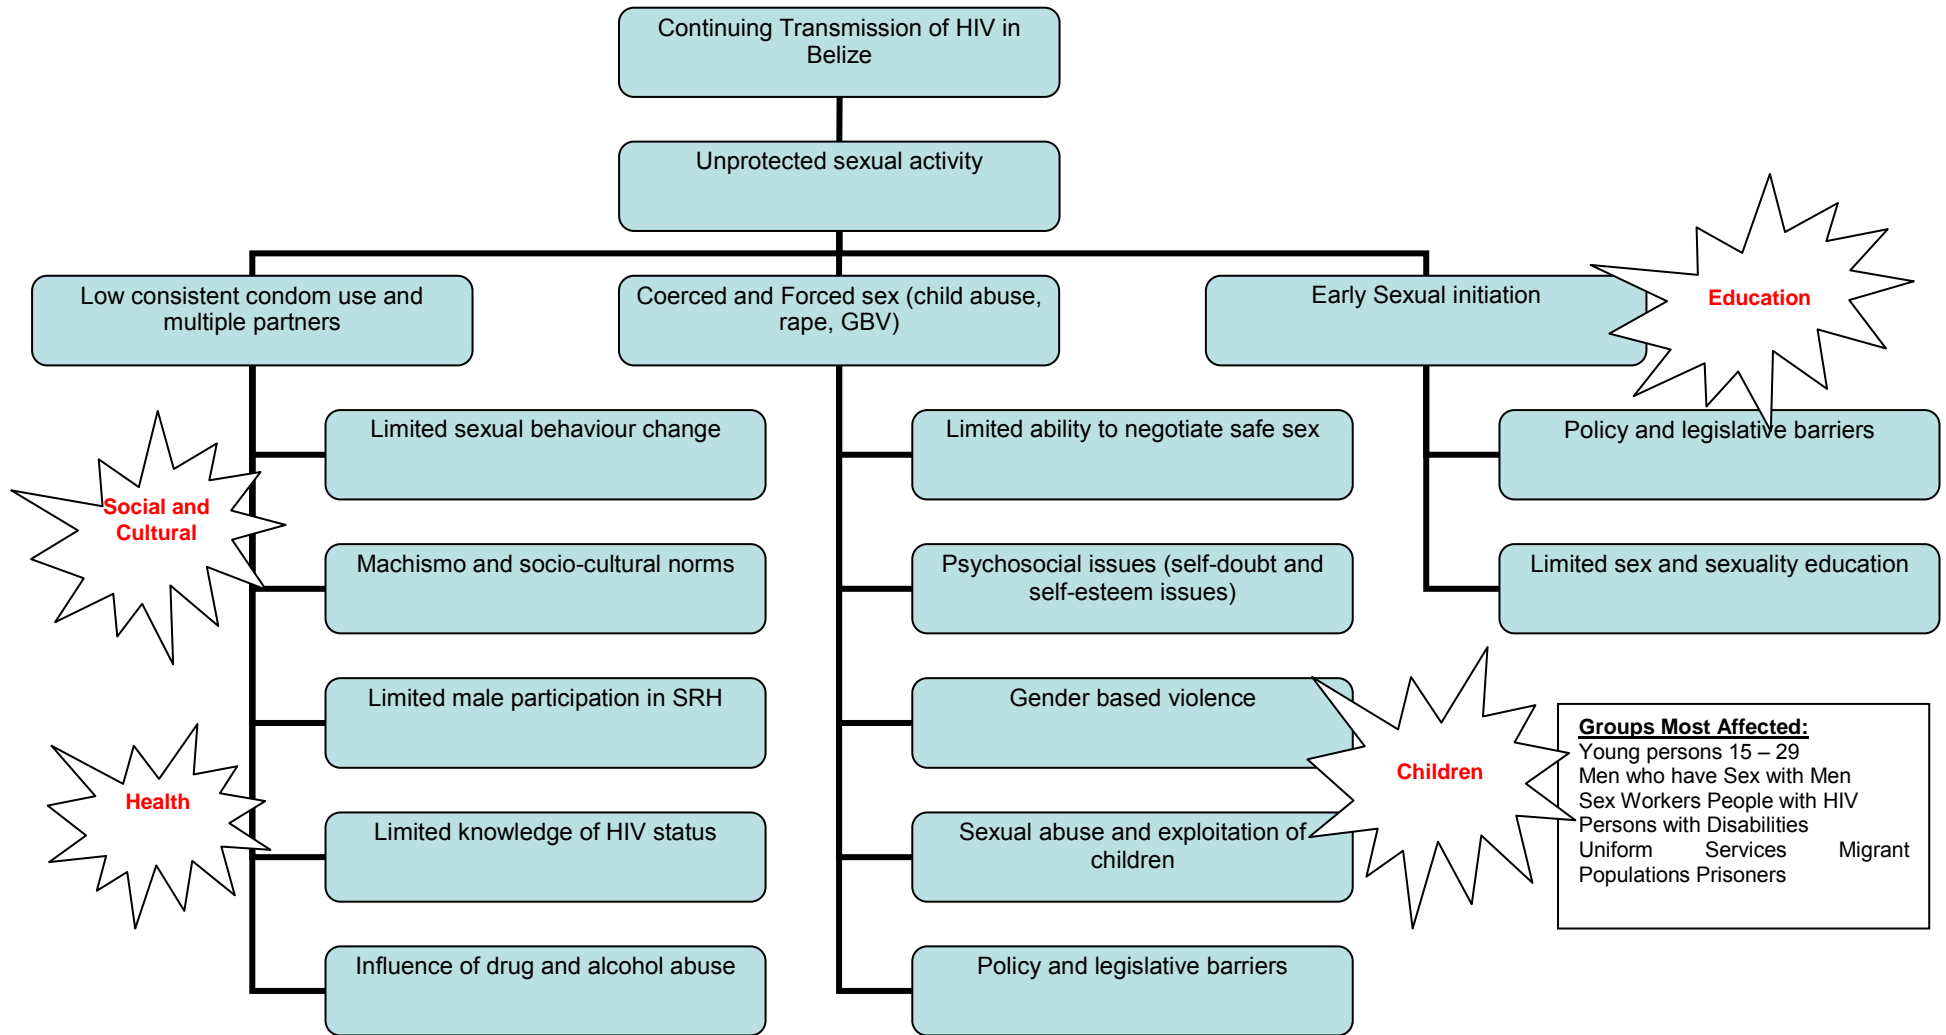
Continuing Transmission of HIV in Belize

Unprotected sexual activity

Low consistent condom use and multiple partners

Coerced and Forced sex (child abuse, rape, GBV)

Early Sexual initiation

Education

Limited sexual behaviour change

Social and Cultural

Machismo and socio-cultural norms

Limited male participation in SRH

Health

Limited knowledge of HIV status

Influence of drug and alcohol abuse

Limited ability to negotiate safe sex

Psychosocial issues (self-doubt and self-esteem issues)

Gender based violence

Sexual abuse and exploitation of children

Policy and legislative barriers

Policy and legislative barriers

Limited sex and sexuality education

Children

Groups Most Affected:
Young persons 15 – 29
Men who have Sex with Men
Sex Workers People with HIV
Persons with Disabilities
Uniform Services Migrant Populations Prisoners